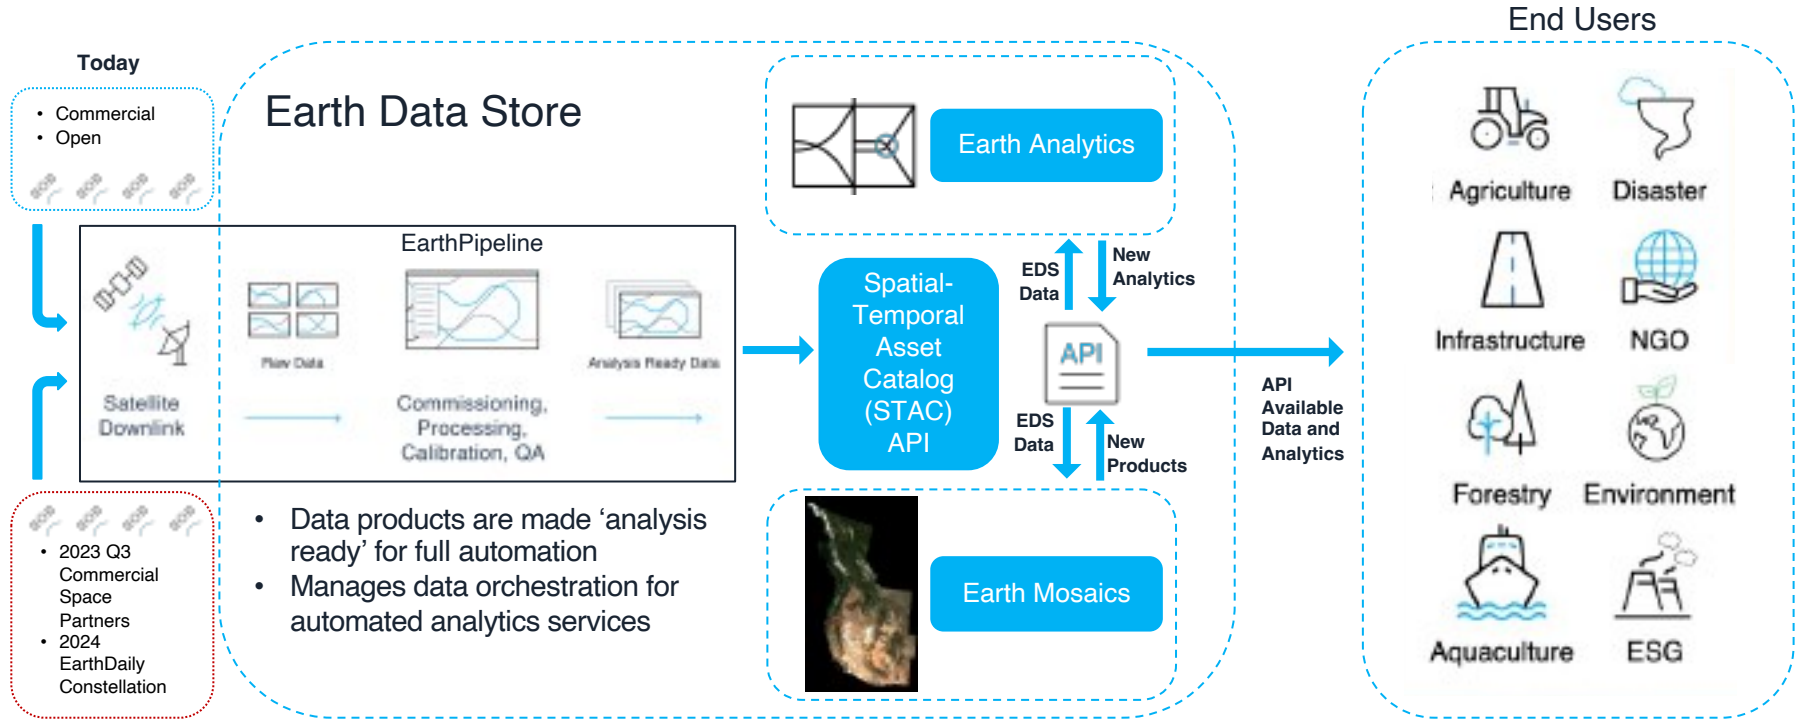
Today

- Commercial
- Open

Earth Data Store

Earth Analytics

EarthPipeline

Raw Data

Analysis Ready Data

Satellite Downlink

Commissioning, Processing, Calibration, QA

Spatial-Temporal Asset Catalog (STAC) API

EDS Data

New Analytics

API

EDS Data

New Products

API Available Data and Analytics

- 2023 Q3 Commercial Space Partners
- 2024 EarthDaily Constellation

- Data products are made ‘analysis ready’ for full automation
- Manages data orchestration for automated analytics services

Earth Mosaics

End Users

Agriculture

Disaster

Infrastructure

NGO

Forestry

Environment

Aquaculture

ESG